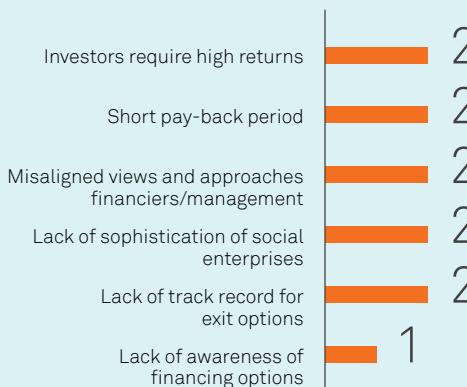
Investors require high returns
Short pay-back period
Misaligned views and approaches financiers/management
Lack of sophistication of social enterprises
Lack of track record for exit options
Lack of awareness of financing options

2
2
2
2
2
1